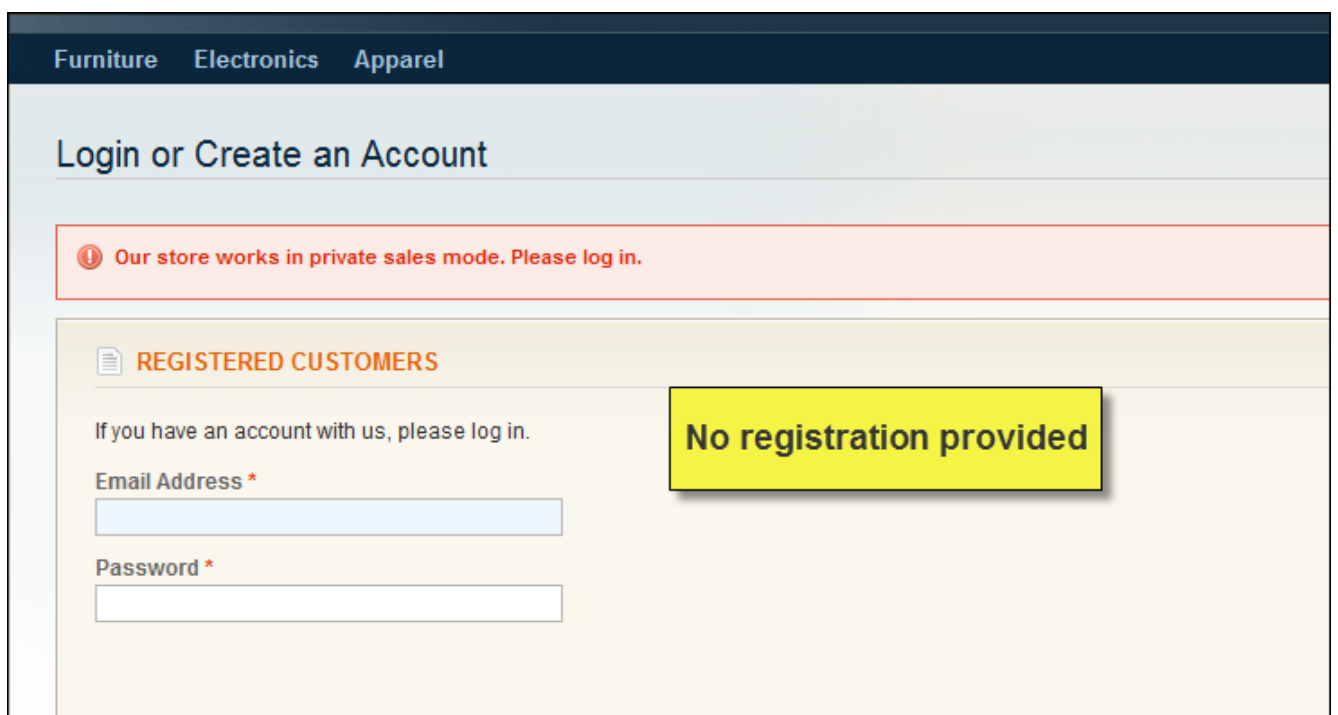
Furniture Electronics Apparel

Login or Create an Account

Our store works in private sales mode. Please log in.

REGISTERED CUSTOMERS

No registration provided

If you have an account with us, please log in.

Email Address *

Password *